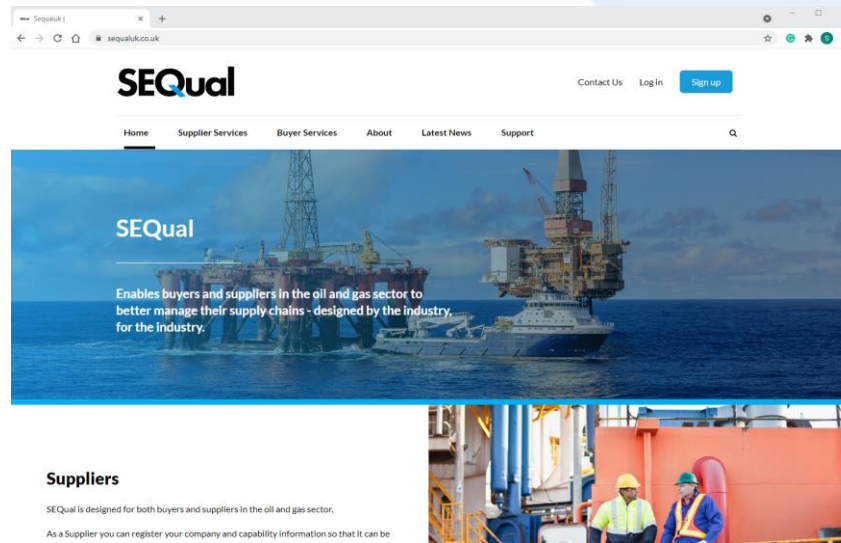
Sequaluk |
sequaluk.co.uk

SEQual

Contact Us Log in Sign up

Home Supplier Services Buyer Services About Latest News Support

SEQual

Enables buyers and suppliers in the oil and gas sector to better manage their supply chains - designed by the industry, for the industry.

Suppliers

SEQual is designed for both buyers and suppliers in the oil and gas sector.

As a Supplier you can register your company and capability information so that it can be